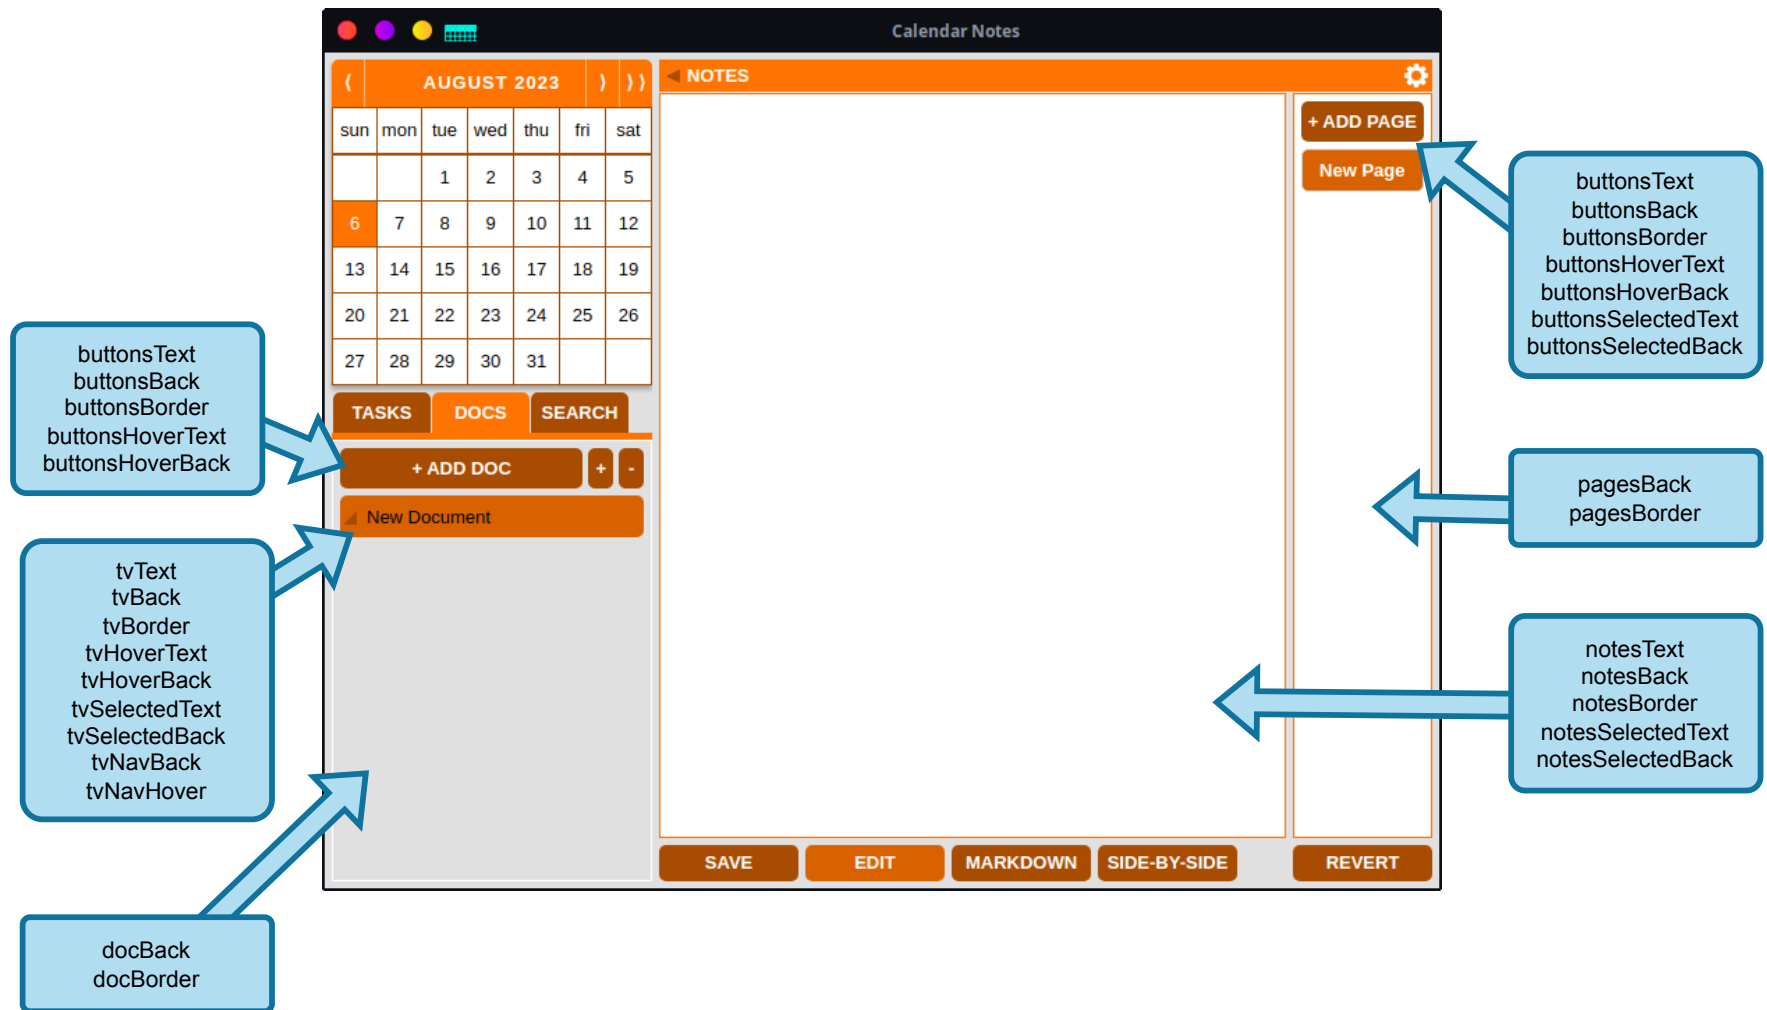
Calendar Notes

⟨ AUGUST 2023 ⟩ ⟩⟩

| sun | mon | tue | wed | thu | fri | sat |
|---|---|---|---|---|---|---|
| | | 1 | 2 | 3 | 4 | 5 |
| 6 | 7 | 8 | 9 | 10 | 11 | 12 |
| 13 | 14 | 15 | 16 | 17 | 18 | 19 |
| 20 | 21 | 22 | 23 | 24 | 25 | 26 |
| 27 | 28 | 29 | 30 | 31 | | |

TASKS DOCS SEARCH

+ ADD DOC + -

New Document

NOTES

+ ADD PAGE

New Page

SAVE EDIT MARKDOWN SIDE-BY-SIDE REVERT

buttonsText
buttonsBack
buttonsBorder
buttonsHoverText
buttonsHoverBack
buttonsSelectedText
buttonsSelectedBack

buttonsText
buttonsBack
buttonsBorder
buttonsHoverText
buttonsHoverBack

tvText
tvBack
tvBorder
tvHoverText
tvHoverBack
tvSelectedText
tvSelectedBack
tvNavBack
tvNavHover

pagesBack
pagesBorder

notesText
notesBack
notesBorder
notesSelectedText
notesSelectedBack

docBack
docBorder